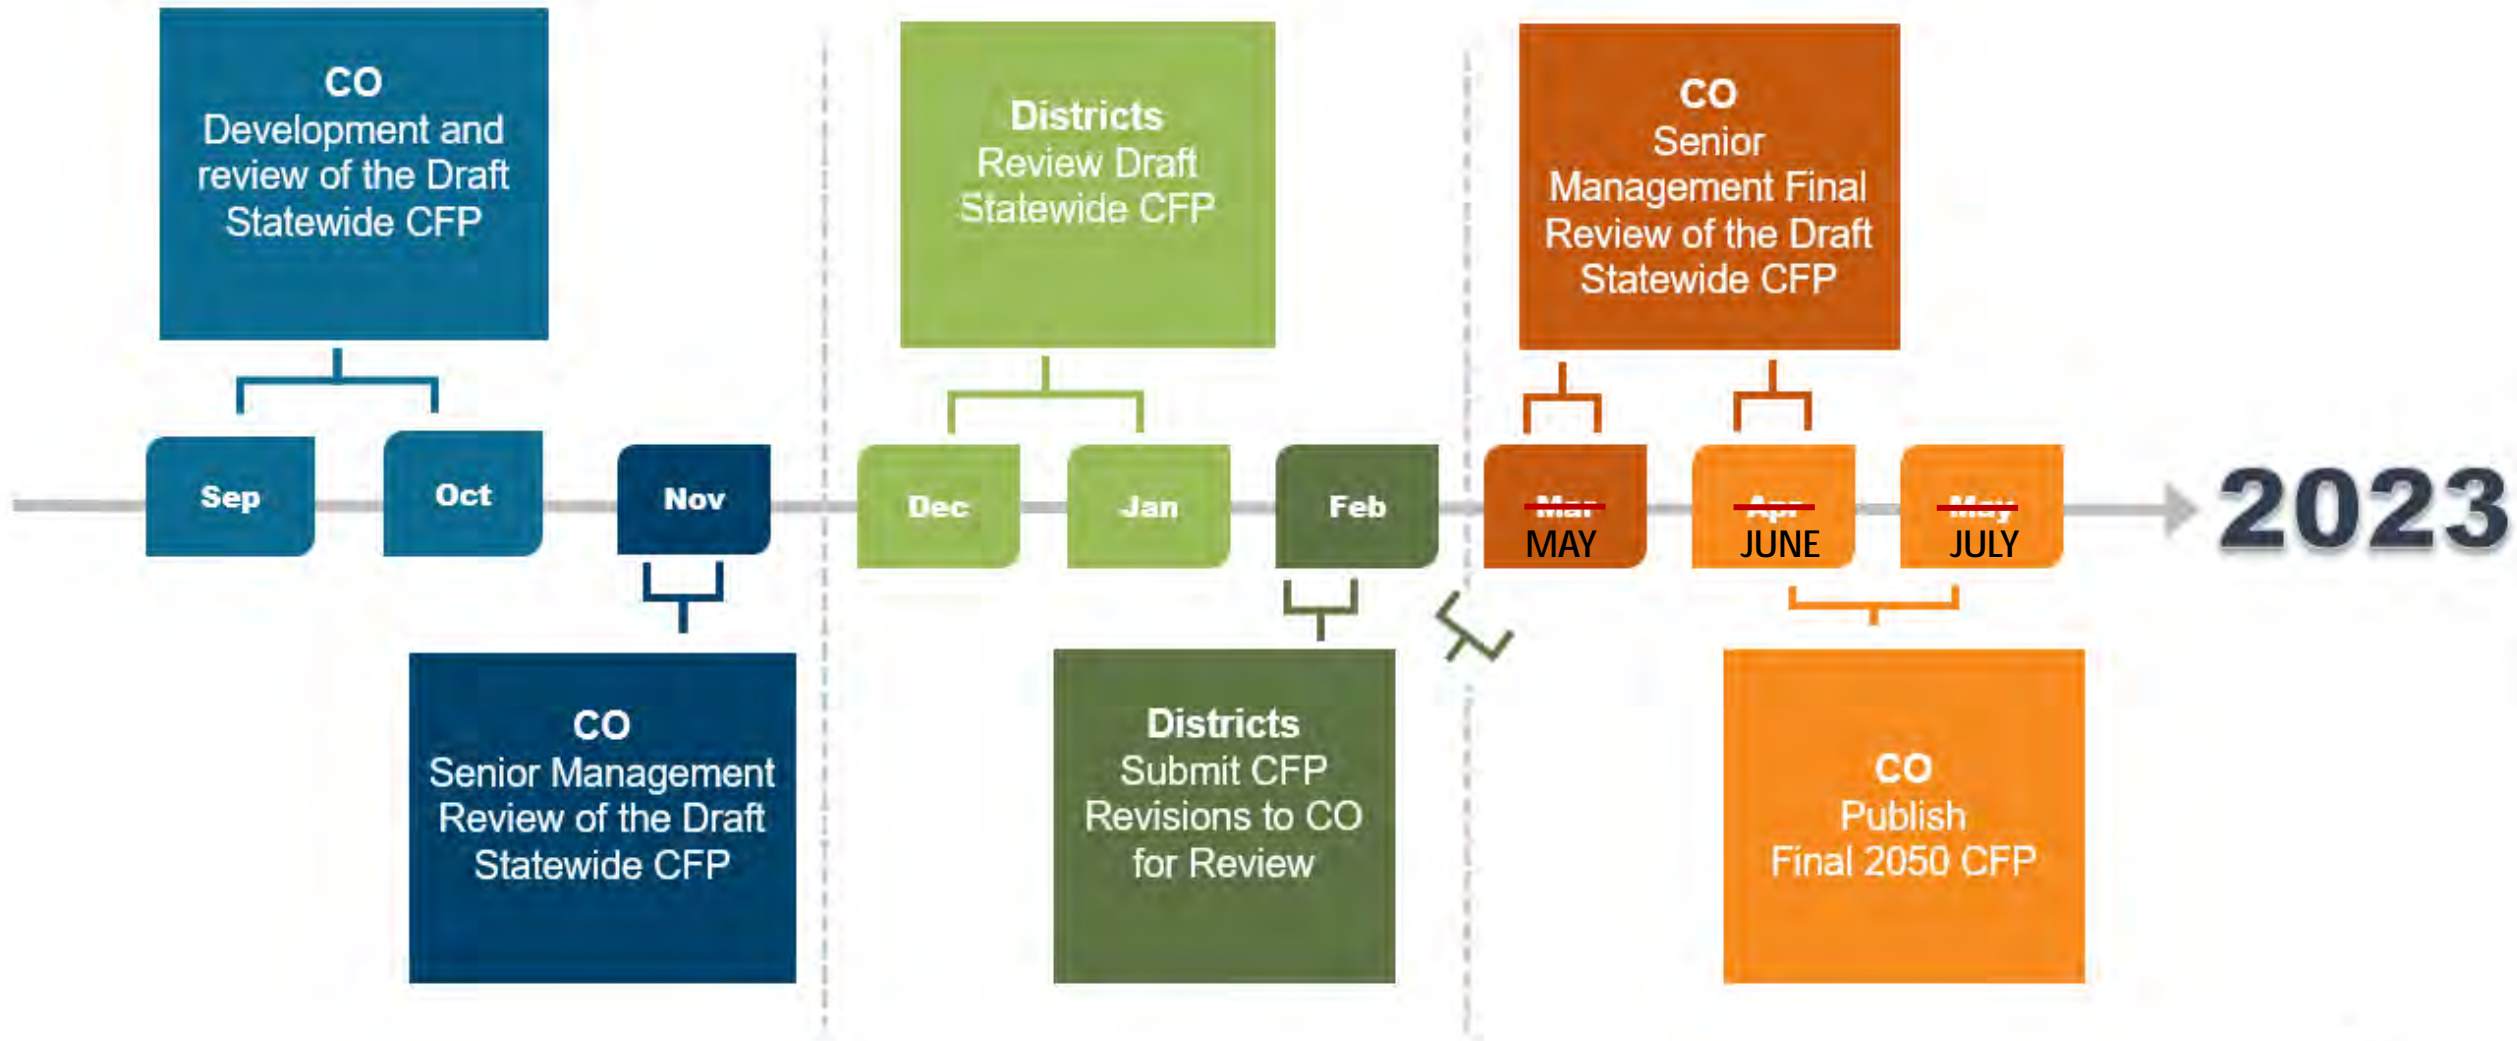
CO
Development and review of the Draft Statewide CFP

Districts
Review Draft Statewide CFP

CO
Senior Management Final Review of the Draft Statewide CFP

Sep

Oct

Nov

Dec

Jan

Feb

~~Mar~~
MAY

~~Apr~~
JUNE

~~May~~
JULY

2023

CO
Senior Management Review of the Draft Statewide CFP

Districts
Submit CFP Revisions to CO for Review

CO
Publish
Final 2050 CFP